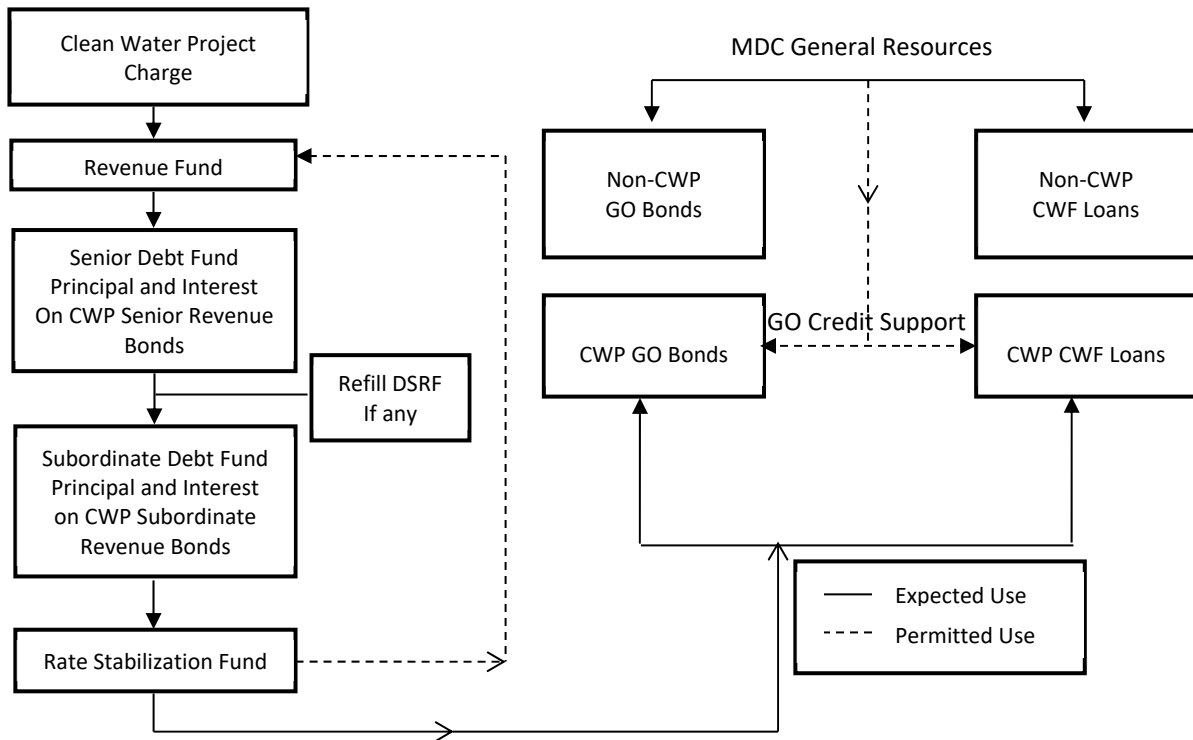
Clean Water Project Charge

Revenue Fund

Senior Debt Fund Principal and Interest On CWP Senior Revenue Bonds

Refill DSRF If any

Subordinate Debt Fund Principal and Interest on CWP Subordinate Revenue Bonds

Rate Stabilization Fund

MDC General Resources

Non-CWP GO Bonds

Non-CWP CWF Loans

GO Credit Support

CWP GO Bonds

CWP CWF Loans

Expected Use

Permitted Use